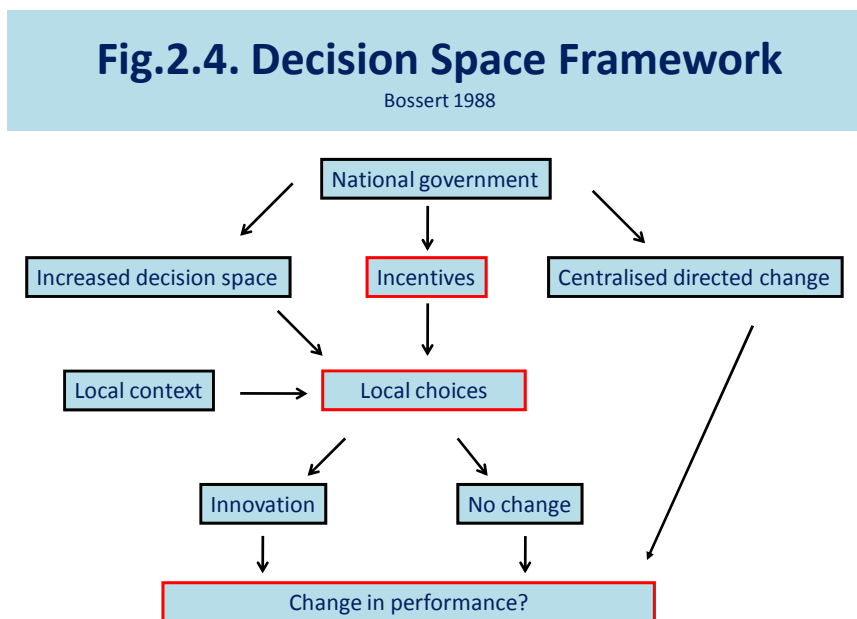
Fig.2.4. Decision Space Framework

Bossert 1988

National government

Increased decision space

Incentives

Centralised directed change

Local context

Local choices

Innovation

No change

Change in performance?